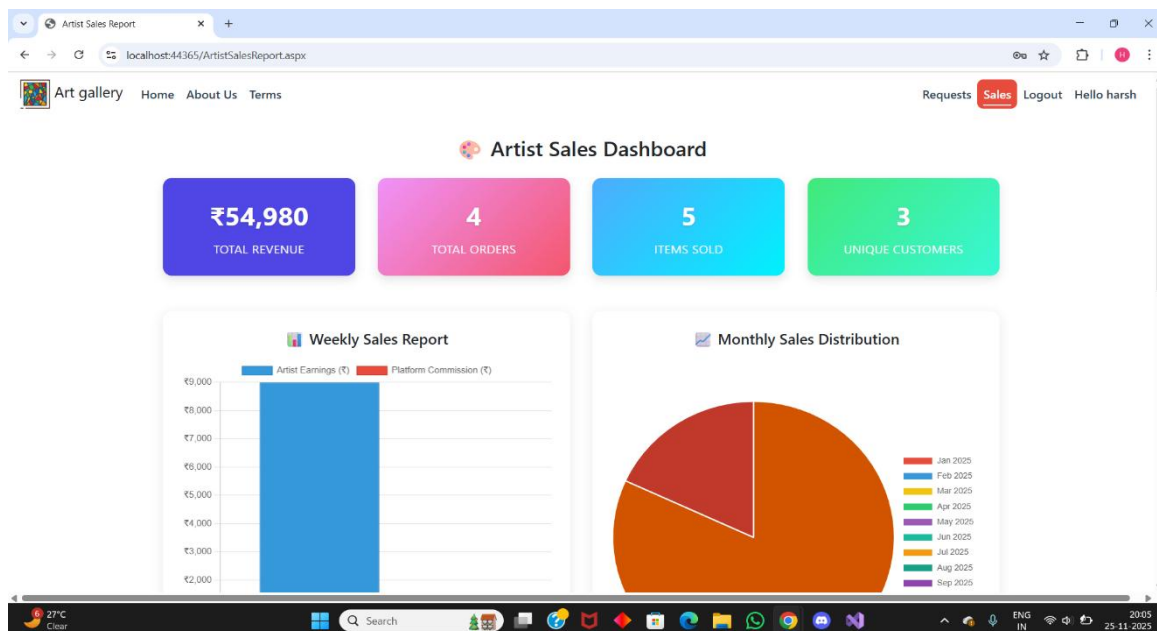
Artist Sales Report

localhost:44365/ArtistSalesReport.aspx

Art gallery Home About Us Terms

Requests Sales Logout Hello harsh

Artist Sales Dashboard

₹54,980
TOTAL REVENUE

4
TOTAL ORDERS

5
ITEMS SOLD

3
UNIQUE CUSTOMERS

Weekly Sales Report

Artist Earnings (₹) Platform Commission (₹)

₹9,000
₹8,000
₹7,000
₹6,000
₹5,000
₹4,000
₹3,000
₹2,000

Monthly Sales Distribution

Jan 2025
Feb 2025
Mar 2025
Apr 2025
May 2025
Jun 2025
Jul 2025
Aug 2025
Sep 2025

27°C
Clear

Search

ENG
IN

20:05
25-11-2025